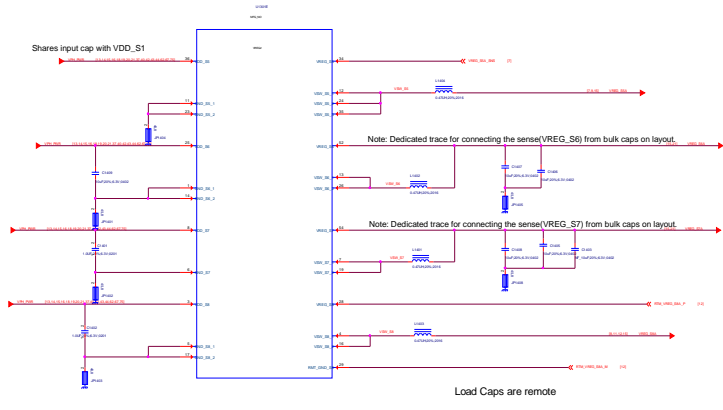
Shares input cap with VDD_S1

Note: Dedicated trace for connecting the sense(VREG_S6) from bulk caps on layout.

Note: Dedicated trace for connecting the sense(VREG_S7) from bulk caps on layout.

Load Caps are remote